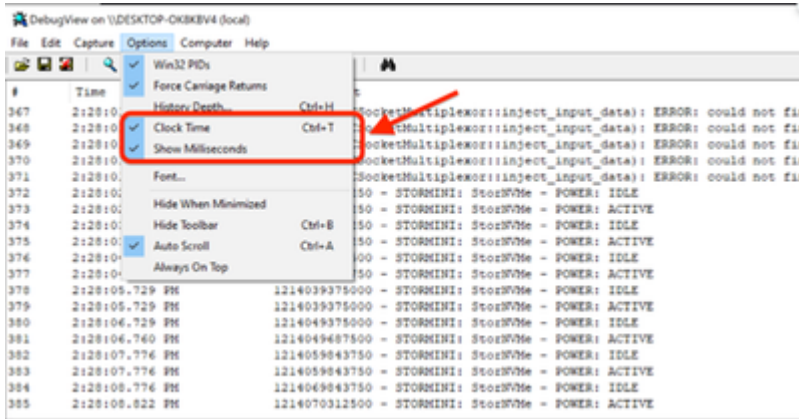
DebugView on \\DESKTOP-OK8KBV4 (local)

File Edit Capture Options Computer Help

Win32 PIDs
Force Carriage Returns
History Depth... Ctrl+H
Clock Time Ctrl+T
Show Milliseconds
Font...
Hide When Minimized
Hide Toolbar Ctrl+B
Auto Scroll Ctrl+A
Always On Top

| # | Time | |
|---|---|---|
| 367 | 2:28:0 | SocketMultiplexor::inject_input_data): ERROR: could not fi |
| 368 | 2:28:0 | SocketMultiplexor::inject_input_data): ERROR: could not fi |
| 369 | 2:28:0 | SocketMultiplexor::inject_input_data): ERROR: could not fi |
| 370 | 2:28:0 | SocketMultiplexor::inject_input_data): ERROR: could not fi |
| 371 | 2:28:0 | SocketMultiplexor::inject_input_data): ERROR: could not fi |
| 372 | 2:28:0 | 750 - STORMINI: StorNVMe - POWER: IDLE |
| 373 | 2:28:0 | 750 - STORMINI: StorNVMe - POWER: ACTIVE |
| 374 | 2:28:0 | 750 - STORMINI: StorNVMe - POWER: IDLE |
| 375 | 2:28:0 | 750 - STORMINI: StorNVMe - POWER: ACTIVE |
| 376 | 2:28:0 | 500 - STORMINI: StorNVMe - POWER: IDLE |
| 377 | 2:28:0 | 500 - STORMINI: StorNVMe - POWER: ACTIVE |
| 378 | 2:28:05.729 PM | 1214039375000 - STORMINI: StorNVMe - POWER: IDLE |
| 379 | 2:28:05.729 PM | 1214039375000 - STORMINI: StorNVMe - POWER: ACTIVE |
| 380 | 2:28:06.729 PM | 1214049375000 - STORMINI: StorNVMe - POWER: IDLE |
| 381 | 2:28:06.760 PM | 1214049687500 - STORMINI: StorNVMe - POWER: ACTIVE |
| 382 | 2:28:07.776 PM | 1214059843750 - STORMINI: StorNVMe - POWER: IDLE |
| 383 | 2:28:07.776 PM | 1214059843750 - STORMINI: StorNVMe - POWER: ACTIVE |
| 384 | 2:28:08.776 PM | 1214069843750 - STORMINI: StorNVMe - POWER: IDLE |
| 385 | 2:28:08.822 PM | 1214070312500 - STORMINI: StorNVMe - POWER: ACTIVE |